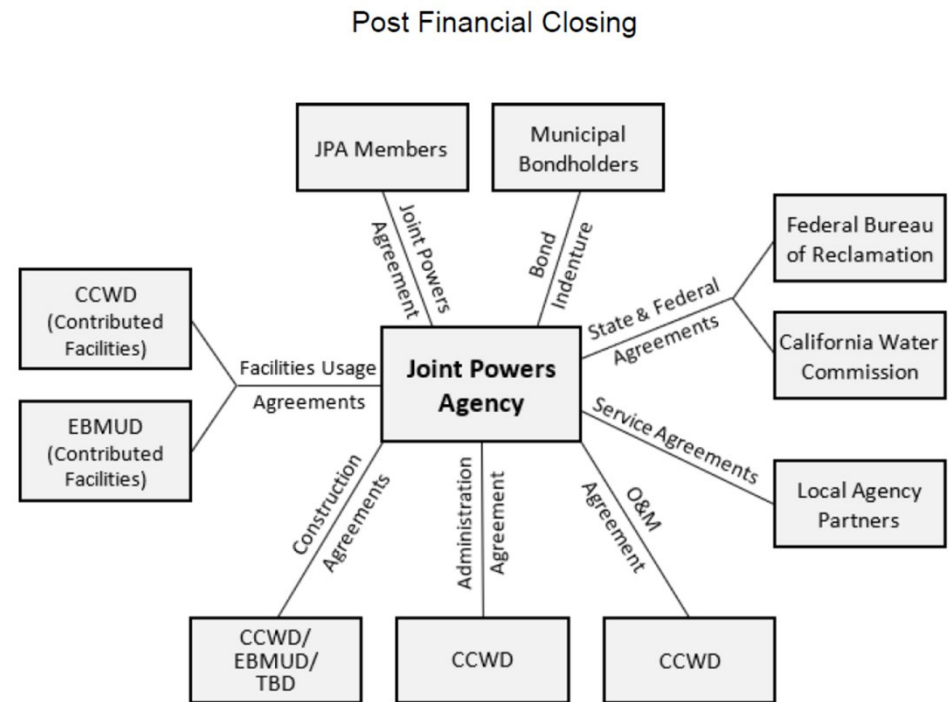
Post Financial Closing

JPA Members

Municipal Bondholders

Joint Powers Agreement

Bond Indenture

Federal Bureau of Reclamation

State & Federal Agreements

California Water Commission

CCWD (Contributed Facilities)

Facilities Usage Agreements

Joint Powers Agency

EBMUD (Contributed Facilities)

Service Agreements

Local Agency Partners

Construction Agreements

Administration Agreement

O&M Agreement

CCWD/ EBMUD/ TBD

CCWD

CCWD